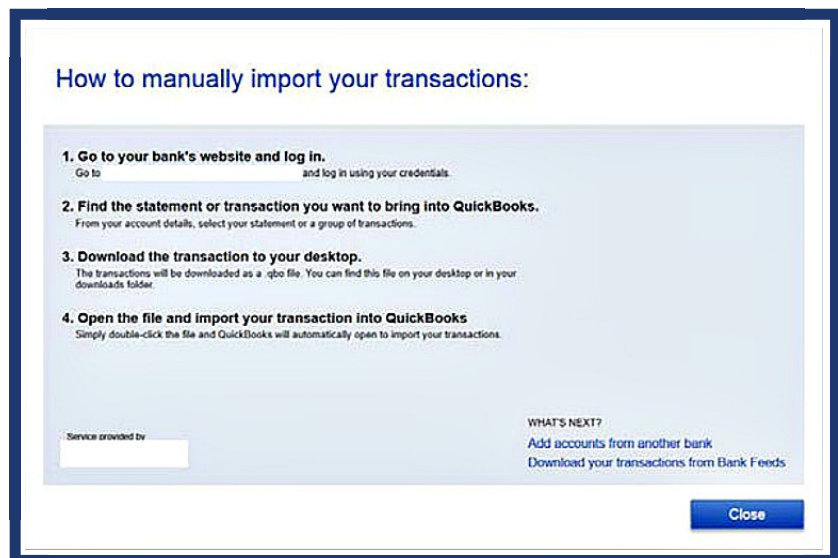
How to manually import your transactions:

1. Go to your bank's website and log in.
Go to and log in using your credentials.

2. Find the statement or transaction you want to bring into QuickBooks.
From your account details, select your statement or a group of transactions.

3. Download the transaction to your desktop.
The transactions will be downloaded as a .qbo file. You can find this file on your desktop or in your downloads folder.

4. Open the file and import your transaction into QuickBooks
Simply double-click the file and QuickBooks will automatically open to import your transactions.

Service provided by

WHAT'S NEXT?
Add accounts from another bank
Download your transactions from Bank Feeds

Close